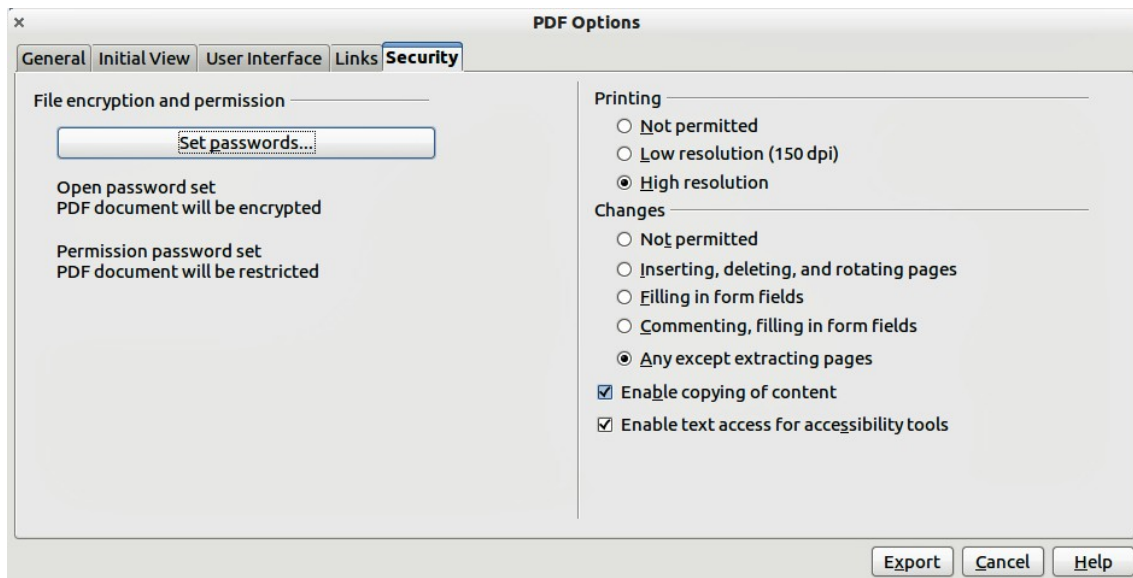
×

PDF Options

General | Initial View | User Interface | Links | Security

File encryption and permission

Set passwords...

Open password set
PDF document will be encrypted

Permission password set
PDF document will be restricted

Printing

○ Not permitted
○ Low resolution (150 dpi)
◉ High resolution

Changes

○ Not permitted
○ Inserting, deleting, and rotating pages
○ Filling in form fields
○ Commenting, filling in form fields
◉ Any except extracting pages

☑ Enable copying of content
☑ Enable text access for accessibility tools

Export | Cancel | Help